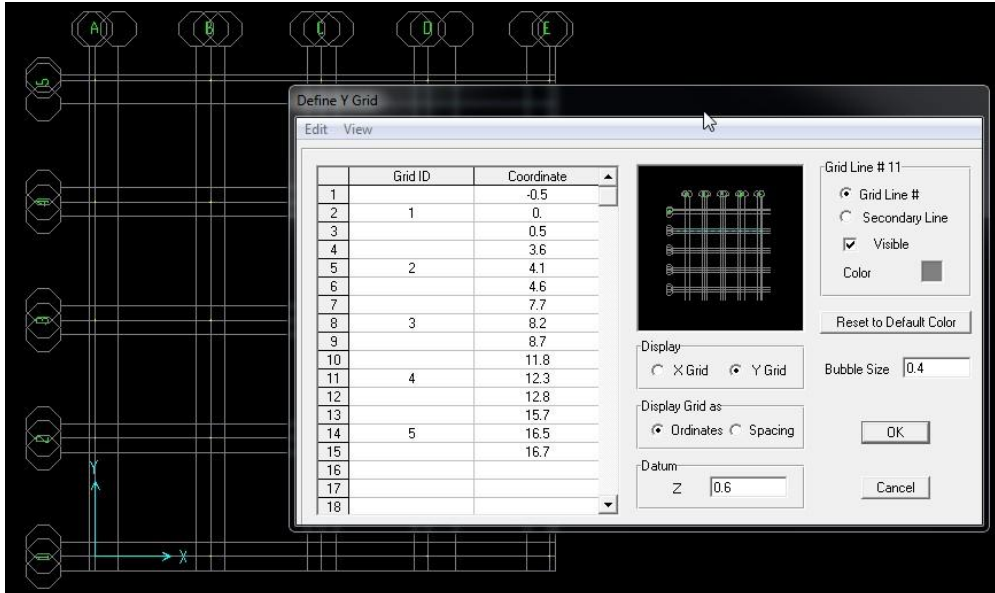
A B C D E

5 4 3 2 1

Y X

Define Y Grid

Edit View

| | Grid ID | Coordinate |
|---|---|---|
| 1 | | -0.5 |
| 2 | 1 | 0. |
| 3 | | 0.5 |
| 4 | | 3.6 |
| 5 | 2 | 4.1 |
| 6 | | 4.6 |
| 7 | | 7.7 |
| 8 | 3 | 8.2 |
| 9 | | 8.7 |
| 10 | | 11.8 |
| 11 | 4 | 12.3 |
| 12 | | 12.8 |
| 13 | | 15.7 |
| 14 | 5 | 16.5 |
| 15 | | 16.7 |
| 16 | | |
| 17 | | |
| 18 | | |

Grid Line # 11

Grid Line #

Secondary Line

Visible

Color

Reset to Default Color

Display

X Grid Y Grid

Bubble Size 0.4

Display Grid as

Ordinates Spacing

OK

Datum

Z 0.6

Cancel